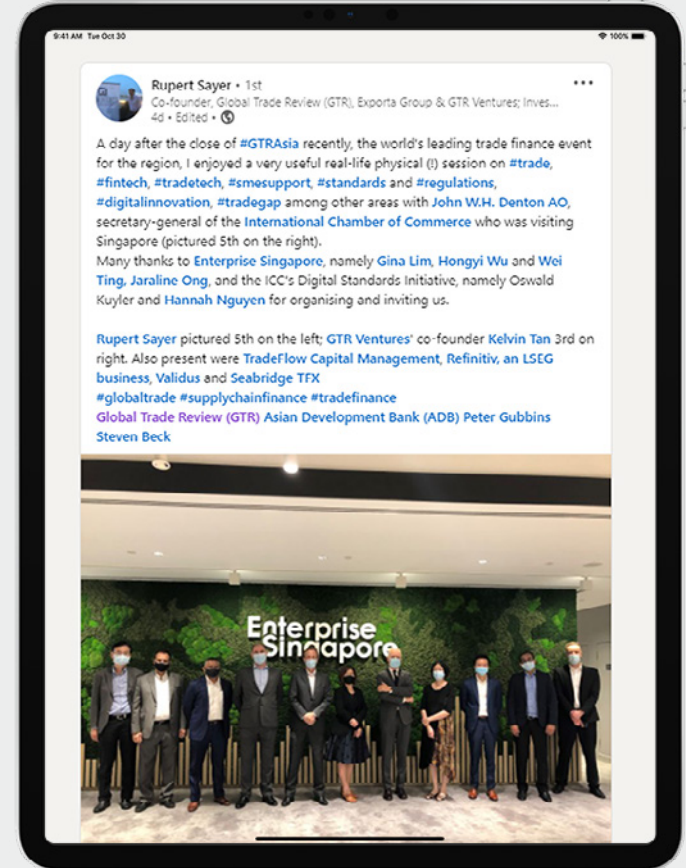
9:41 AM Tue Oct 30

100%

Rupert Sayer • 1st
Co-founder, Global Trade Review (GTR), Exporta Group & GTR Ventures; Inves...
4d • Edited •

•••

A day after the close of #GTRAsia recently, the world's leading trade finance event for the region, I enjoyed a very useful real-life physical (!) session on #trade, #fintech, #tradetech, #smesupport, #standards and #regulations, #digitalinnovation, #tradegap among other areas with John W.H. Denton AO, secretary-general of the International Chamber of Commerce who was visiting Singapore (pictured 5th on the right).
Many thanks to Enterprise Singapore, namely Gina Lim, Hongyi Wu and Wei Ting, Jaraline Ong, and the ICC's Digital Standards Initiative, namely Oswald Kuyler and Hannah Nguyen for organising and inviting us.

Rupert Sayer pictured 5th on the left; GTR Ventures' co-founder Kelvin Tan 3rd on right. Also present were TradeFlow Capital Management, Refinitiv, an LSEG business, Validus and Seabridge TFX
#globaltrade #supplychainfinance #tradefinance
Global Trade Review (GTR) Asian Development Bank (ADB) Peter Gubbins Steven Beck

Enterprise Singapore